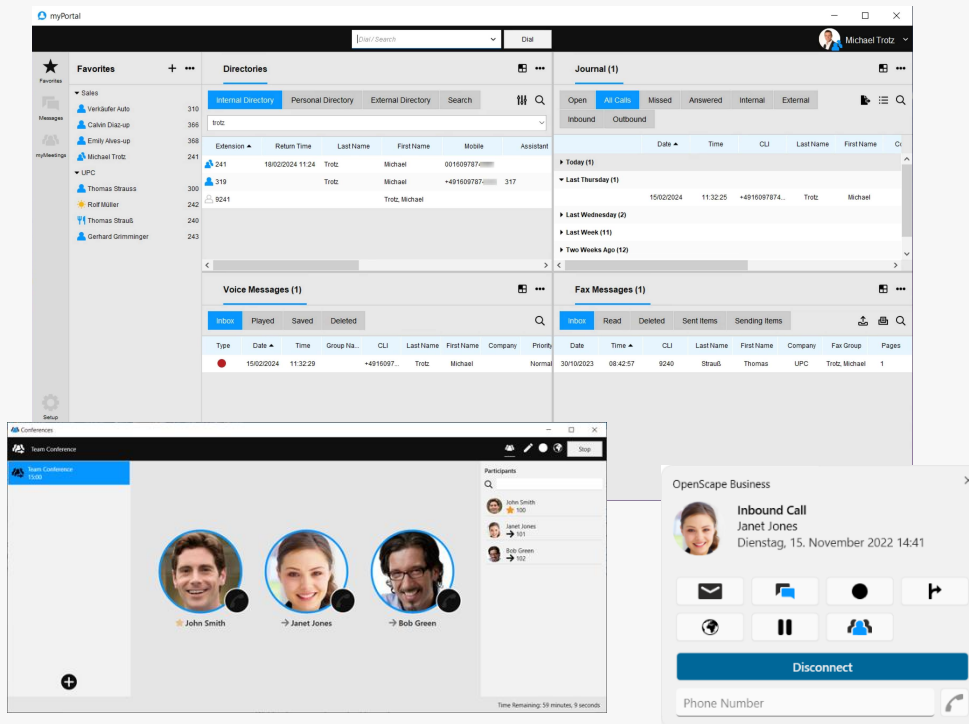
myPortal

Dial / Search Dial

Michael Trotz

Favorites
Messages
myMeetings
Setup

Favorites

Sales
Verkäufer Auto 310
Calvin Diaz-up 366
Emily Alves-up 368
Michael Trotz 241
UPC
Thomas Strauss 300
Rolf Müller 242
Thomas Strauß 240
Gerhard Grimminger 243

Directories

Internal Directory | Personal Directory | External Directory | Search

trotz

| Extension | Return Time | Last Name | First Name | Mobile | Assistant |
|---|---|---|---|---|---|
| 241 | 18/02/2024 11:24 | Trotz | Michael | 001609787 | |
| 319 | | Trotz | Michael | +4916097 | 317 |
| 9241 | | | Trotz, Michael | | |

Journal (1)

Open | All Calls | Missed | Answered | Internal | External
Inbound | Outbound

| Date | Time | CLI | Last Name | First Name | Co |
|---|---|---|---|---|---|

Today (1)
Last Thursday (1)

| 15/02/2024 | 11:32:25 | +49160977874... | Trotz | Michael | |
|---|---|---|---|---|---|

Last Wednesday (2)
Last Week (11)
Two Weeks Ago (12)

Voice Messages (1)

Inbox | Played | Saved | Deleted

| Type | Date | Time | Group Na... | CLI | Last Name | First Name | Company | Priority |
|---|---|---|---|---|---|---|---|---|
| | 15/02/2024 | 11:32:29 | | +4916097... | Trotz | Michael | | Normal |

Fax Messages (1)

Inbox | Read | Deleted | Sent Items | Sending Items

| Date | Time | CLI | Last Name | First Name | Company | Fax Group | Pages |
|---|---|---|---|---|---|---|---|
| 30/10/2023 | 08:42:57 | 9240 | Strauß | Thomas | UPC | Trotz, Michael | 1 |

Conferences

Team Conference

Stop

Team Conference
15:00

Participants

John Smith
100
Janet Jones
101
Bob Green
102

John Smith
Janet Jones
Bob Green

Time Remaining: 59 minutes, 9 seconds

OpenScape Business

Inbound Call
Janet Jones
Dienstag, 15. November 2022 14:41

Disconnect

Phone Number